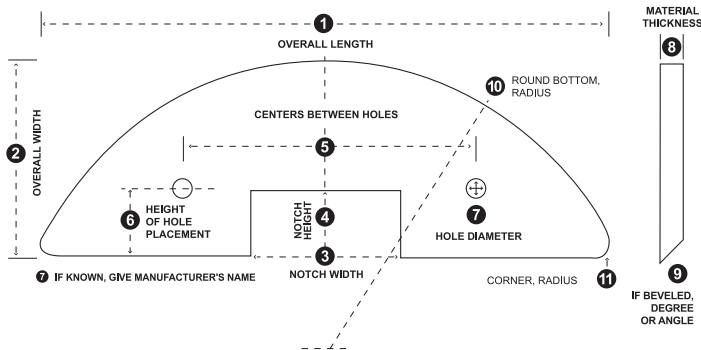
1
OVERALL LENGTH

MATERIAL THICKNESS
8

10 ROUND BOTTOM, RADIUS

2 OVERALL WIDTH

CENTERS BETWEEN HOLES
5

6 HEIGHT OF HOLE PLACEMENT

NOTCH HEIGHT 4

7 HOLE DIAMETER

3
NOTCH WIDTH

7 IF KNOWN, GIVE MANUFACTURER'S NAME

CORNER, RADIUS 11

9
IF BEVELED, DEGREE OR ANGLE